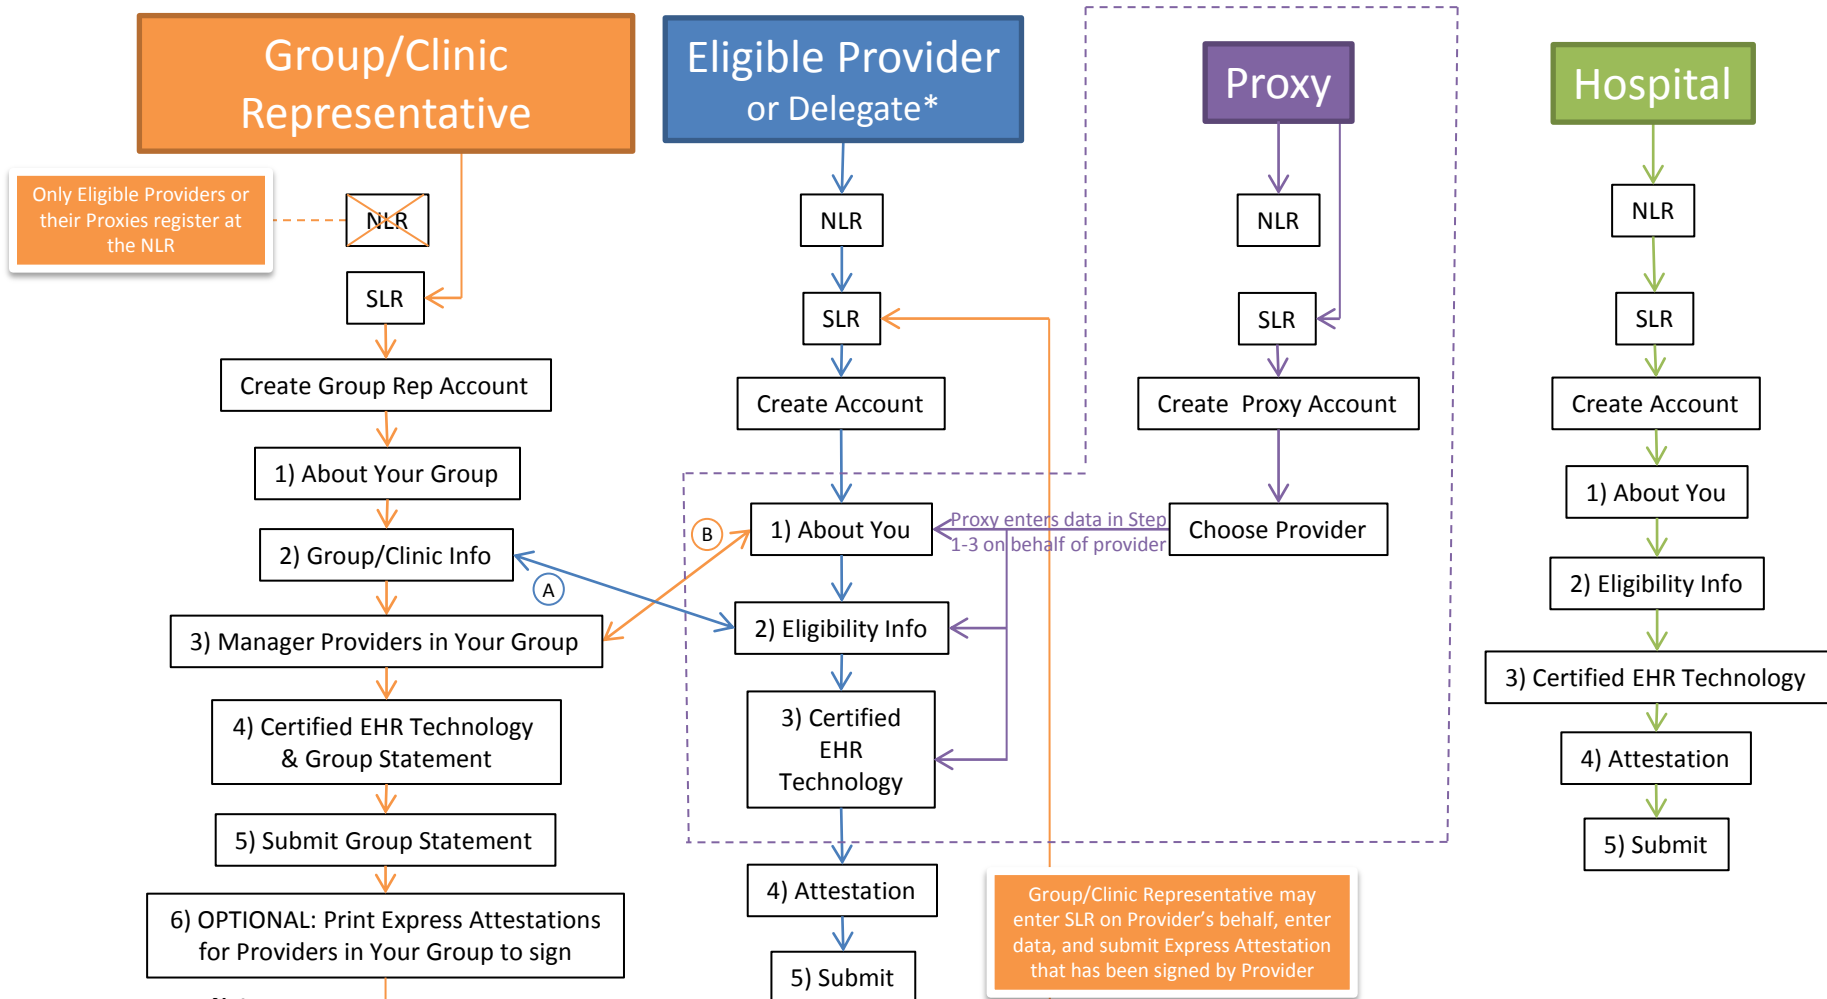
Group/Clinic Representative

Only Eligible Providers or their Proxies register at the NLR

NLR

SLR

Create Group Rep Account

1) About Your Group

2) Group/Clinic Info

3) Manager Providers in Your Group

4) Certified EHR Technology & Group Statement

5) Submit Group Statement

6) OPTIONAL: Print Express Attestations for Providers in Your Group to sign

Eligible Provider or Delegate*

NLR

SLR

Create Account

B

1) About You

A

2) Eligibility Info

3) Certified EHR Technology

4) Attestation

5) Submit

Proxy

NLR

SLR

Create Proxy Account

Choose Provider

Proxy enters data in Step 1-3 on behalf of provider

Group/Clinic Representative may enter SLR on Provider's behalf, enter data, and submit Express Attestation that has been signed by Provider

Hospital

NLR

SLR

Create Account

1) About You

2) Eligibility Info

3) Certified EHR Technology

4) Attestation

5) Submit